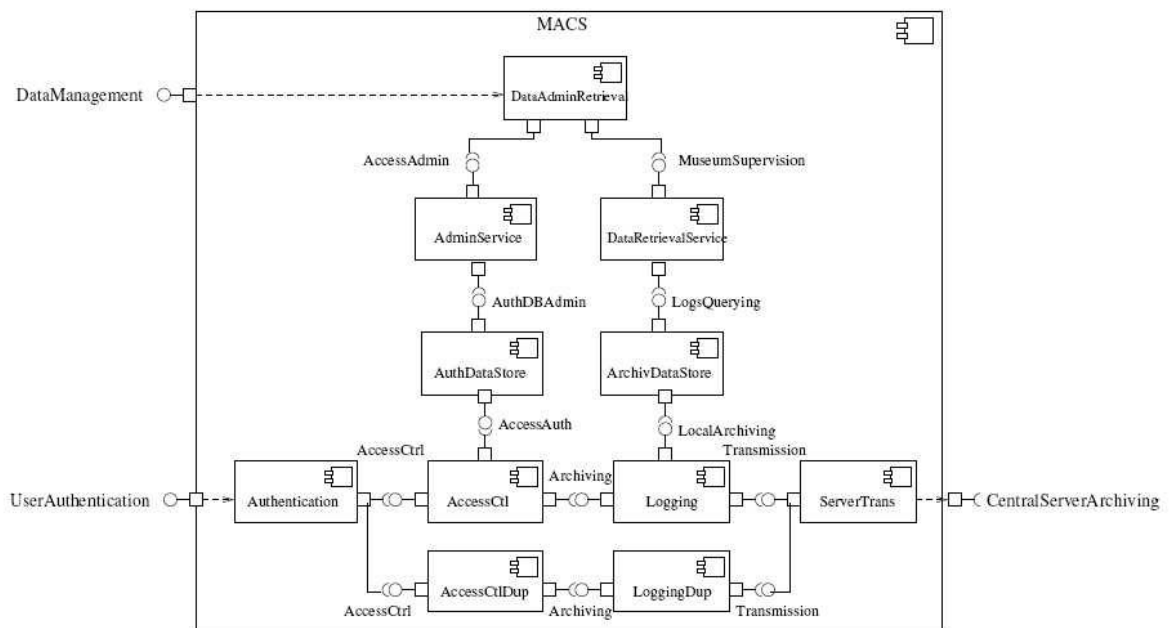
MACS

DataManagement

DataAdminRetrieva

AccessAdmin

MuseumSupervision

AdminService

DataRetrievalService

AuthDBAdmin

LogsQuerying

AuthDataStore

ArchivDataStore

AccessAuth

LocalArchiving

AccessCtrl

Transmission

Archiving

UserAuthentication

Authentication

AccessCtl

Logging

ServerTrans

CentralServerArchiving

AccessCtlDup

LoggingDup

AccessCtrl

Archiving

Transmission